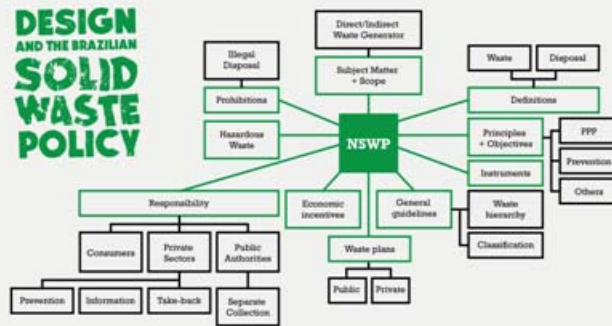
DESIGN AND THE BRAZILIAN SOLID WASTE POLICY

Direct/Indirect Waste Generator

Illegal Disposal

Subject Matter + Scope

Waste

Disposal

Prohibitions

Definitions

Hazardous Waste

NSWP

Principles + Objectives

PPP

Prevention

Instruments

Others

Responsability

Economic incentives

General guidelines

Waste hierarchy

Classification

Consumers

Private Sectors

Public Authorities

Waste plans

Public

Private

Prevention

Information

Take-back

Separate Collection